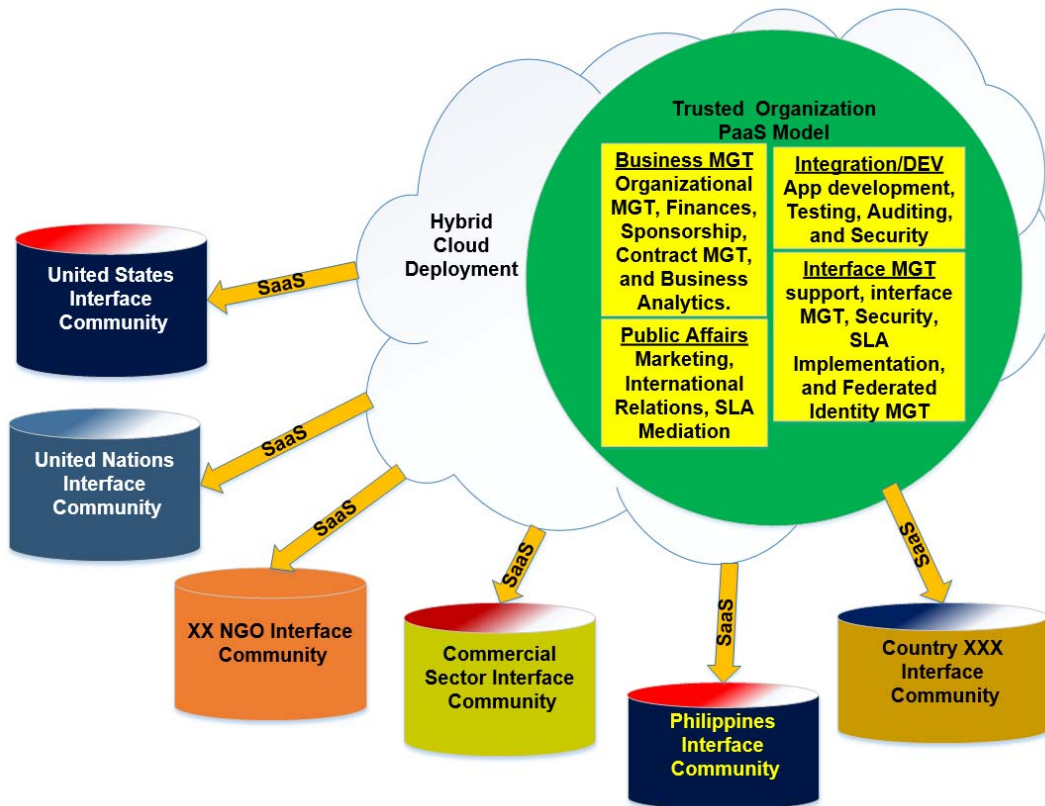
Trusted Organization
PaaS Model

Business MGT
Organizational MGT, Finances, Sponsorship, Contract MGT, and Business Analytics.

Public Affairs
Marketing, International Relations, SLA Mediation

Integration/DEV
App development, Testing, Auditing, and Security

Interface MGT
support, interface MGT, Security, SLA Implementation, and Federated Identity MGT

Hybrid Cloud Deployment

SaaS

United States Interface Community

SaaS

United Nations Interface Community

SaaS

XX NGO Interface Community

SaaS

Commercial Sector Interface Community

SaaS

Philippines Interface Community

SaaS

Country XXX Interface Community